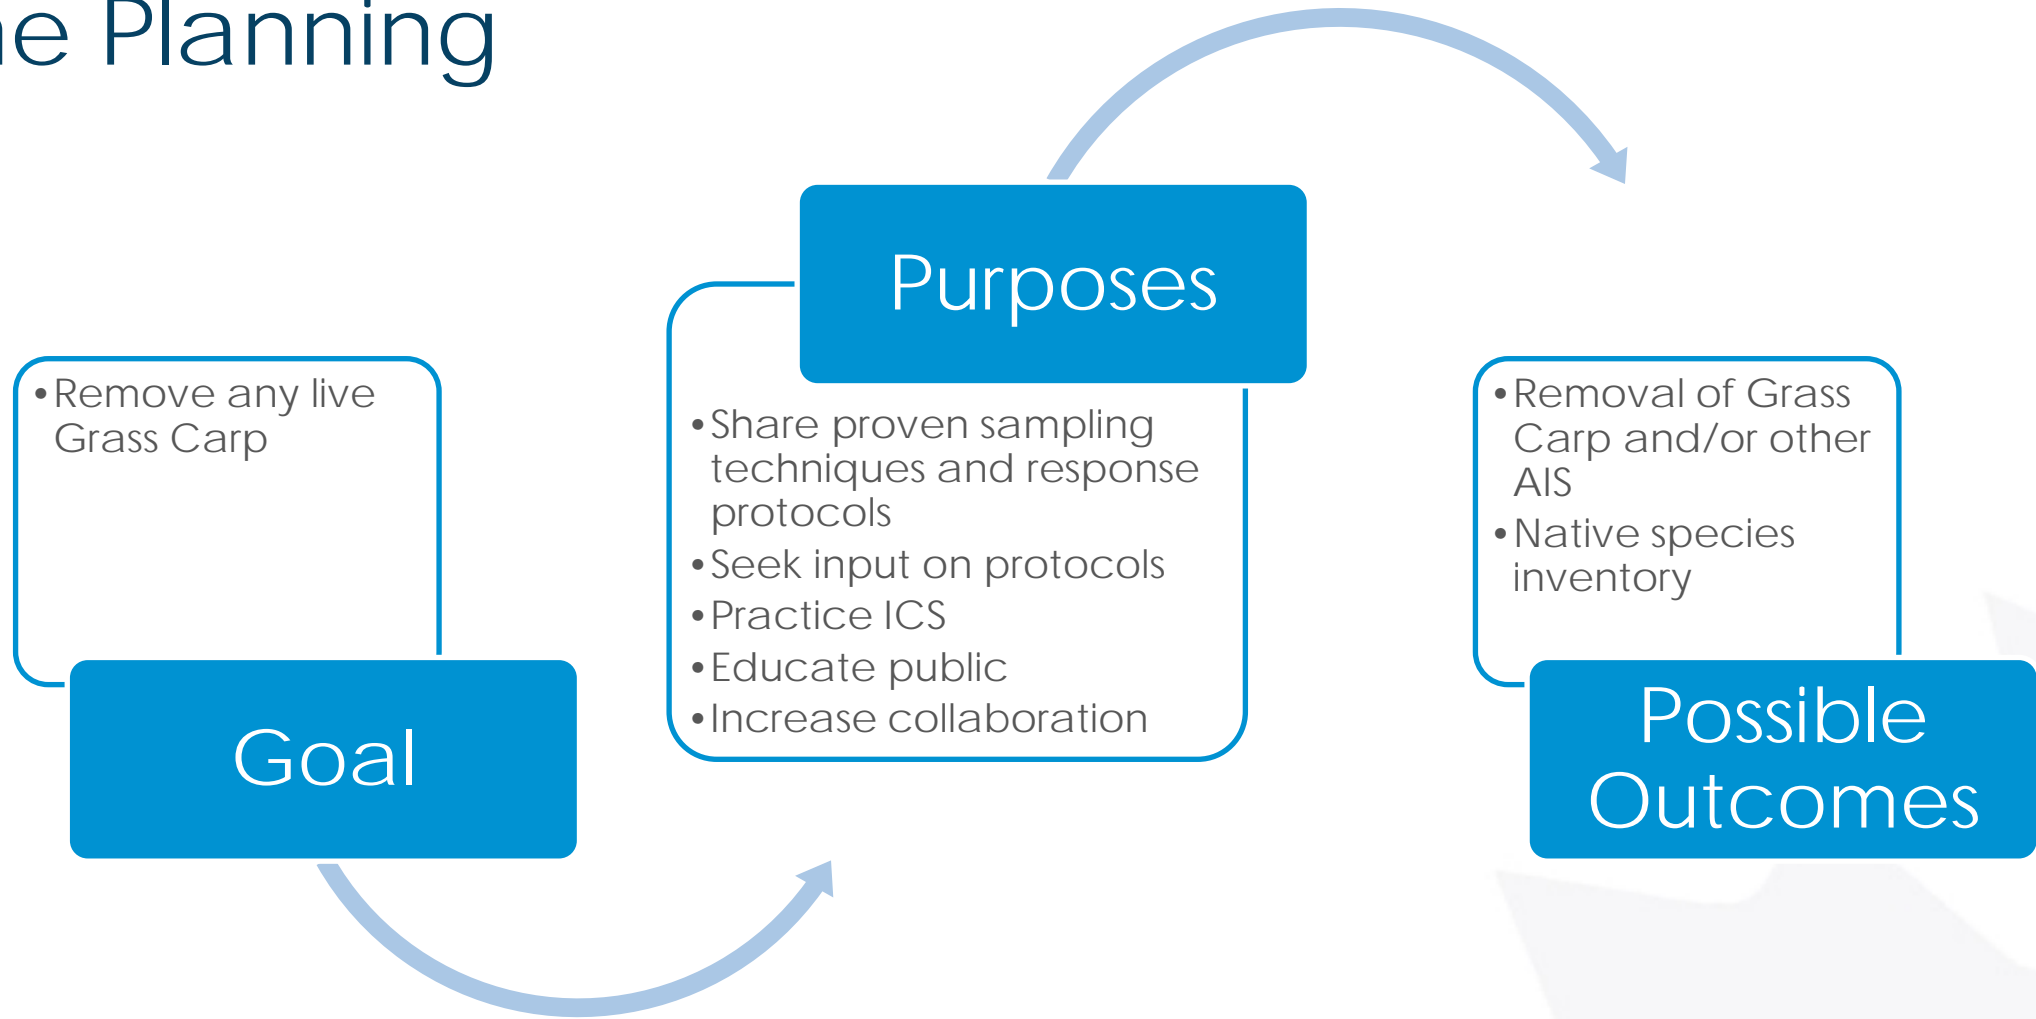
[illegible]e Planning

• Remove any live Grass Carp

Goal

Purposes

• Share proven sampling techniques and response protocols
• Seek input on protocols
• Practice ICS
• Educate public
• Increase collaboration

• Removal of Grass Carp and/or other AIS
• Native species inventory

Possible Outcomes